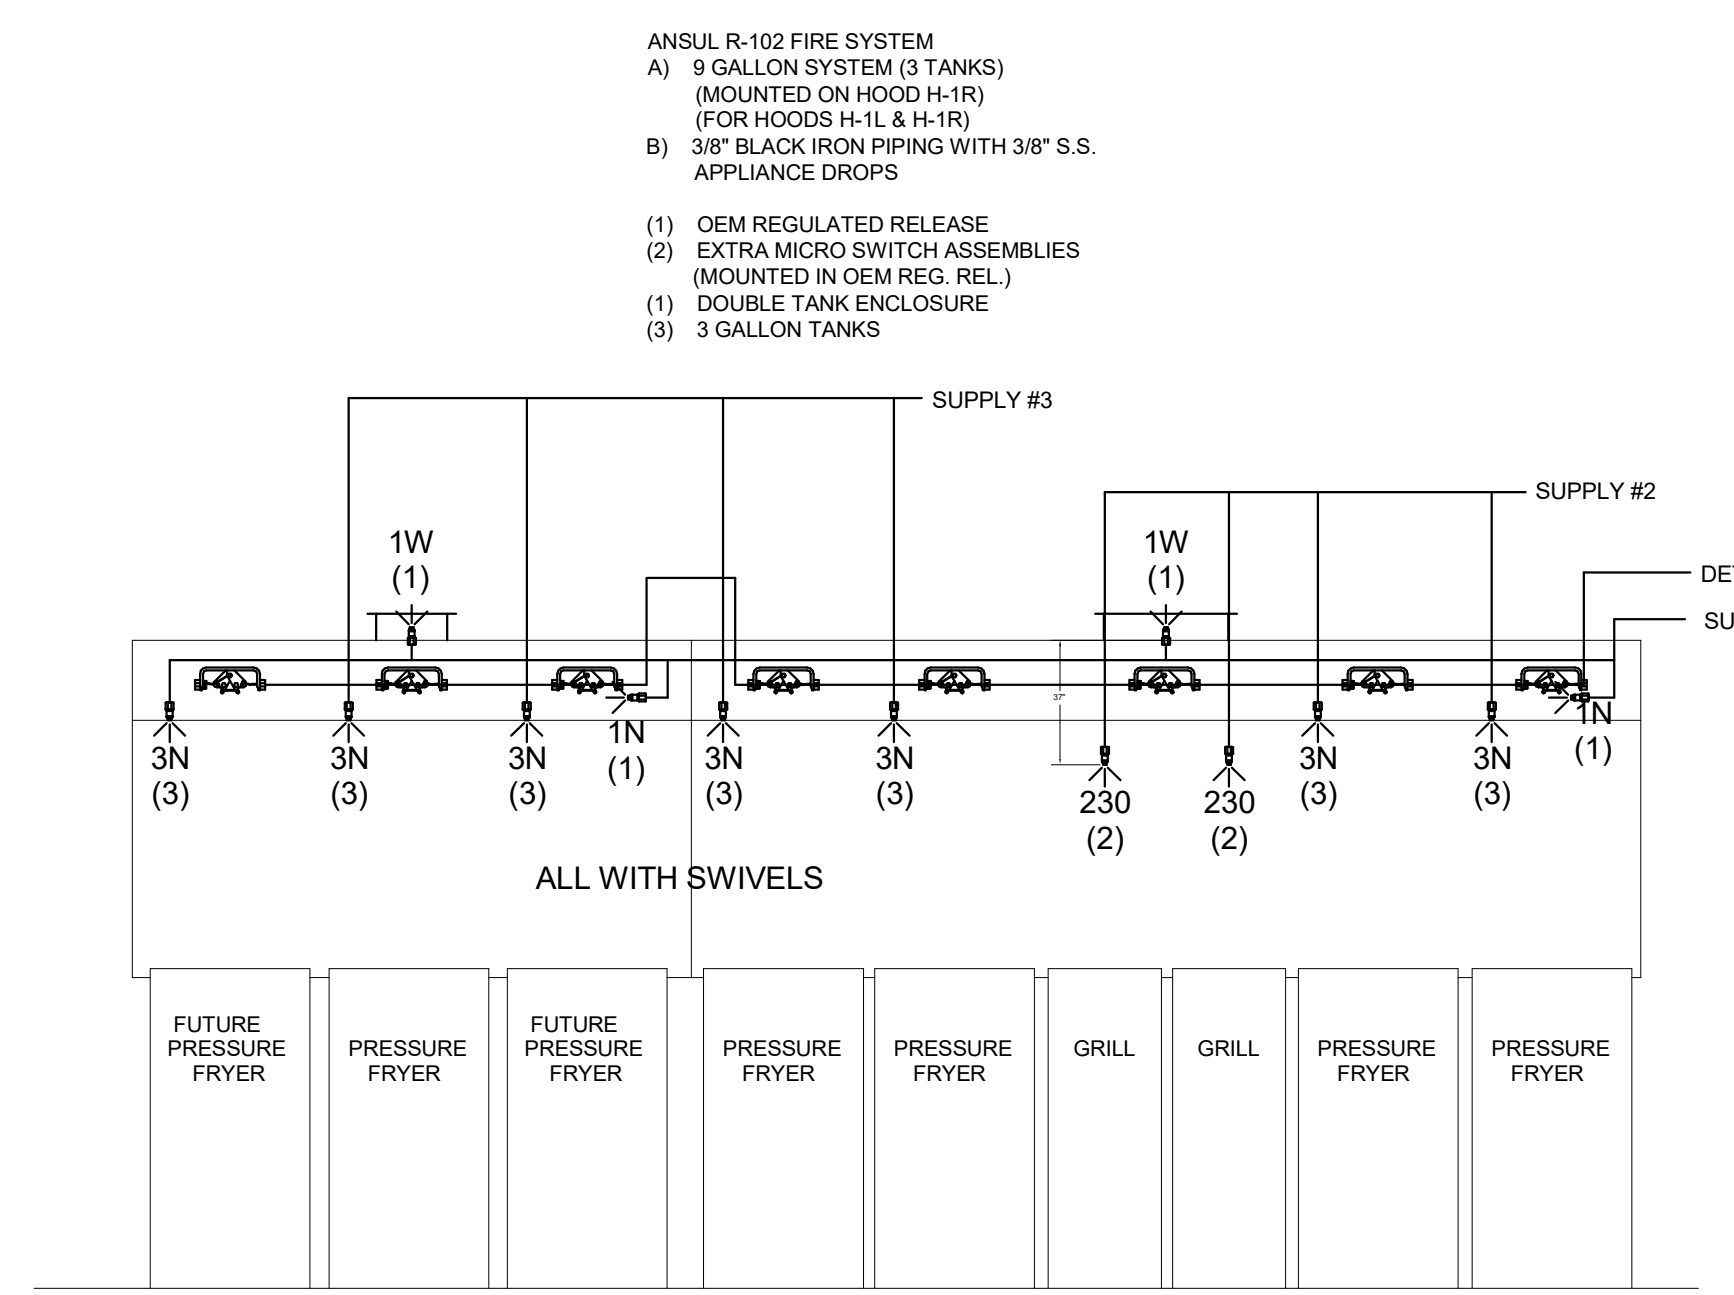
ANSUL R-102 FIRE SYSTEM
A) 9 GALLON SYSTEM (3 TANKS)
(MOUNTED ON HOOD H-1R)
(FOR HOODS H-1L & H-1R)
B) 3/8" BLACK IRON PIPING WITH 3/8" S.S. APPLIANCE DROPS

(1) OEM REGULATED RELEASE
(2) EXTRA MICRO SWITCH ASSEMBLIES
(MOUNTED IN OEM REG. REL.)
(1) DOUBLE TANK ENCLOSURE
(3) 3 GALLON TANKS

SUPPLY #3

SUPPLY #2

DET

SU

1W
(1)

1W
(1)

37"

3N
(3)

3N
(3)

3N
(3)

1N
(1)

3N
(3)

3N
(3)

230
(2)

230
(2)

3N
(3)

3N
(3)

1N
(1)

ALL WITH SWIVELS

FUTURE PRESSURE FRYER

PRESSURE FRYER

FUTURE PRESSURE FRYER

PRESSURE FRYER

PRESSURE FRYER

GRILL

GRILL

PRESSURE FRYER

PRESSURE FRYER